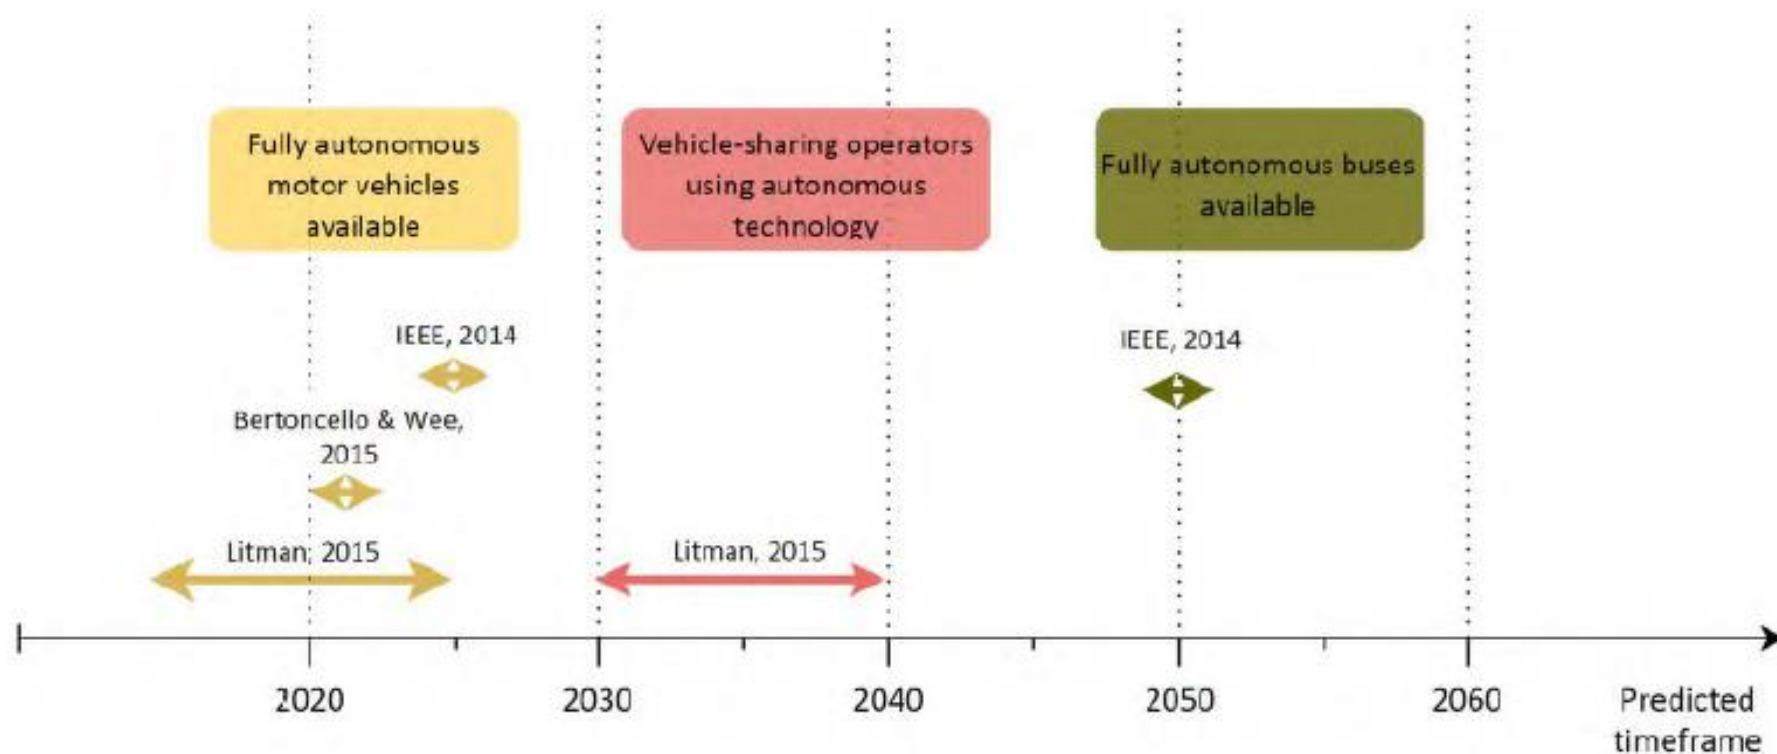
Fully autonomous motor vehicles available

Vehicle-sharing operators using autonomous technology

Fully autonomous buses available

IEEE, 2014

IEEE, 2014

Bertoncello & Wee, 2015

Litman, 2015

Litman, 2015

2020

2030

2040

2050

2060

Predicted timeframe